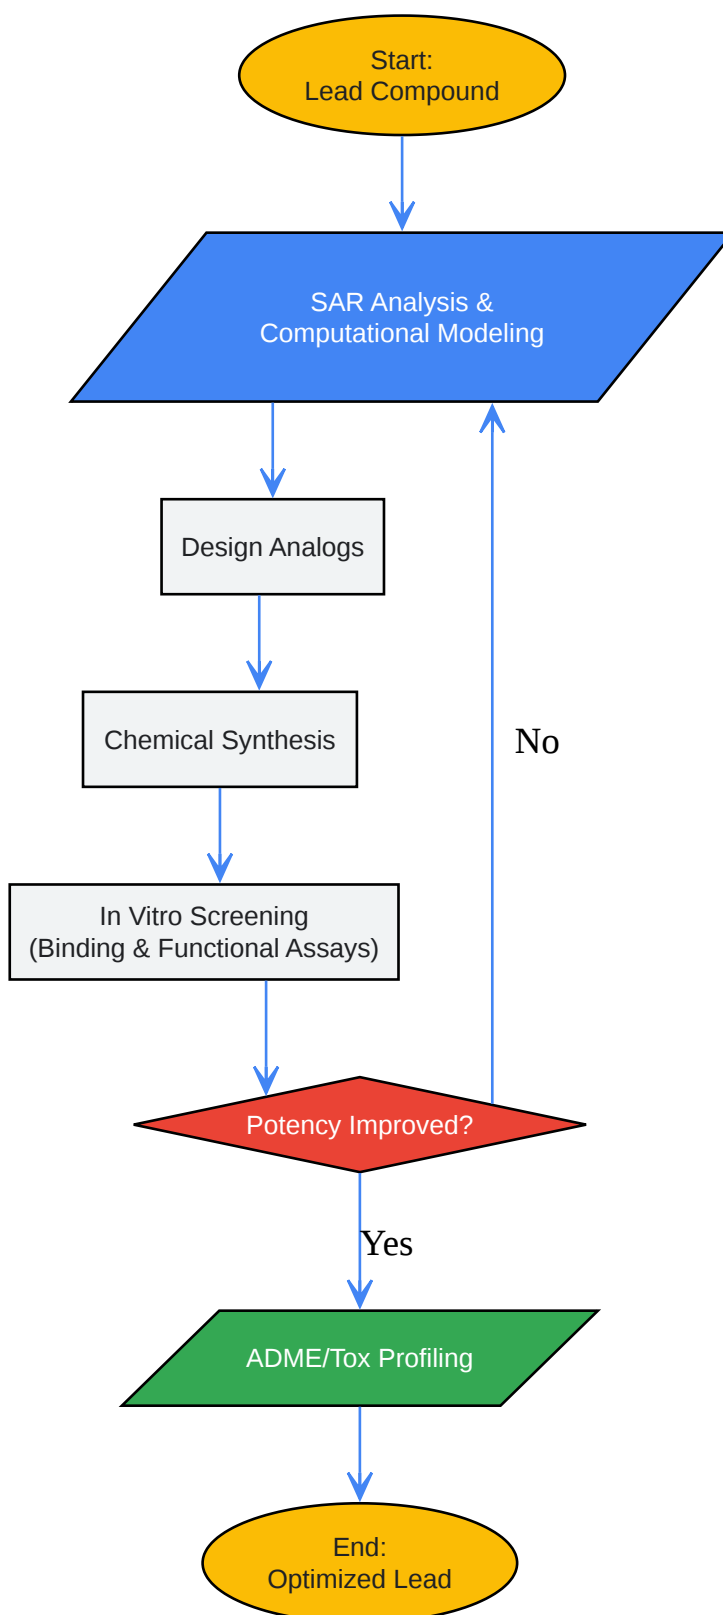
Start:
Lead Compound

SAR Analysis &
Computational Modeling

Design Analogs

Chemical Synthesis

In Vitro Screening
(Binding & Functional Assays)

Potency Improved?

No

Yes

ADME/Tox Profiling

End:
Optimized Lead